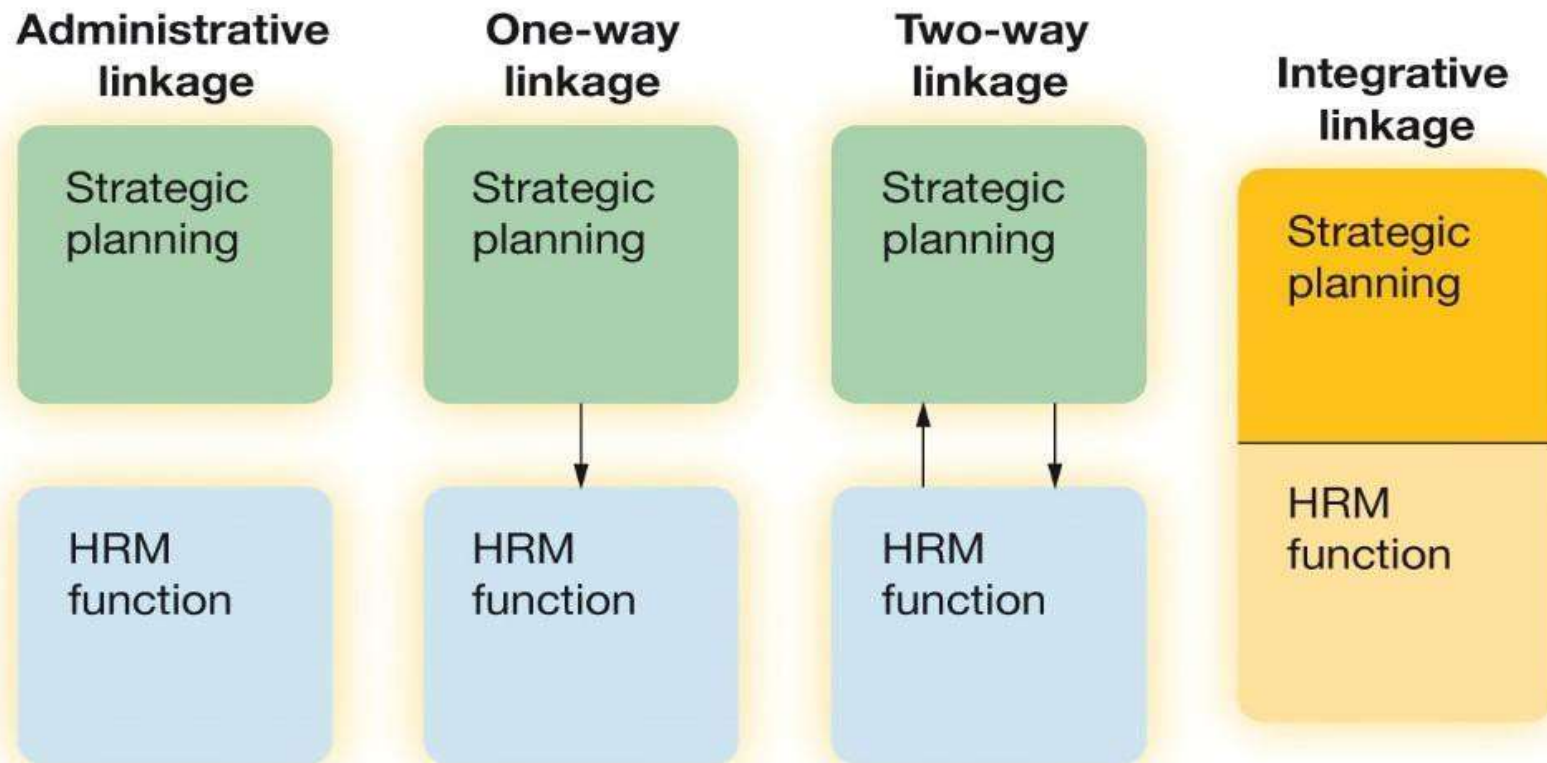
Administrative linkage

Strategic planning

HRM function

One-way linkage

Strategic planning

HRM function

Two-way linkage

Strategic planning

HRM function

Integrative linkage

Strategic planning

HRM function